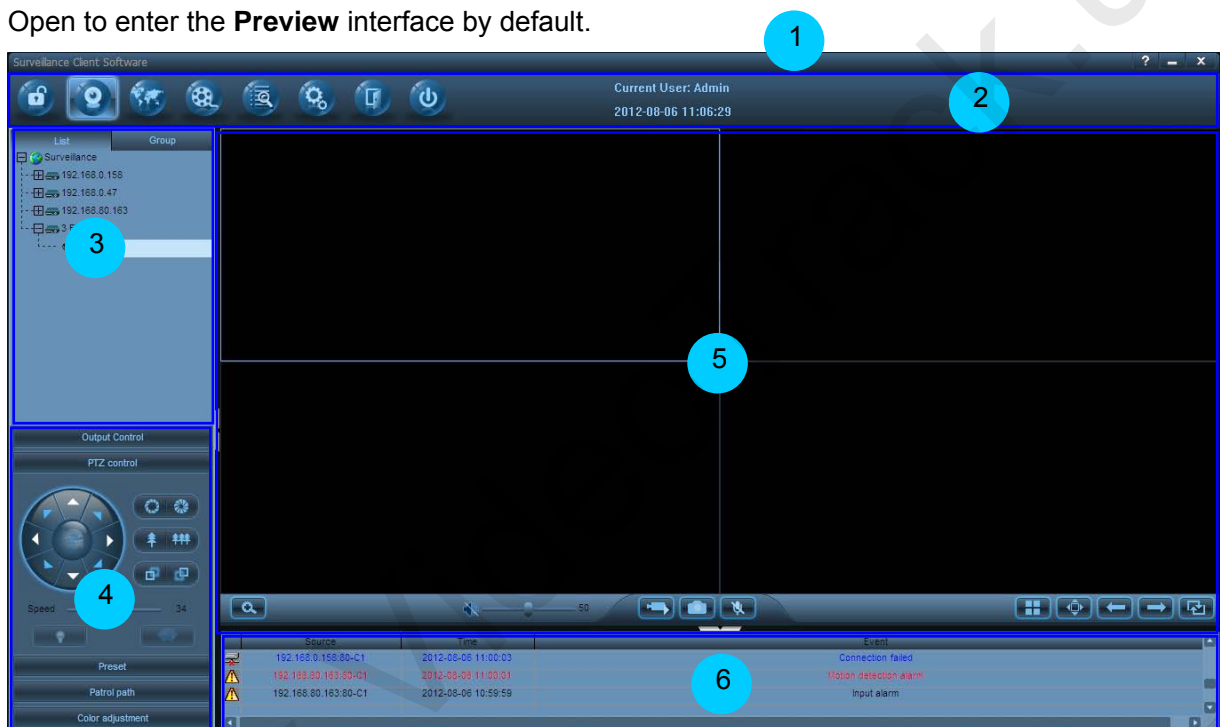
Open to enter the **Preview** interface by default.

Surveillance Client Software

1

? – x

Current User: Admin

2012-08-06 11:06:29

2

List | Group

Surveillance

192.168.0.158

192.168.0.47

192.168.80.163

3

5

Output Control

PTZ control

Speed 34

4

Preset

Patrol path

Color adjustment

50

| Source | Time | Event |
|---|---|---|
| 192.168.0.158:80-C1 | 2012-08-06 11:00:03 | Connection failed |
| 192.168.80.163:80-C1 | 2012-08-06 11:00:01 | Motion detection alarm |
| 192.168.80.163:80-C1 | 2012-08-06 10:59:59 | Input alarm |

6